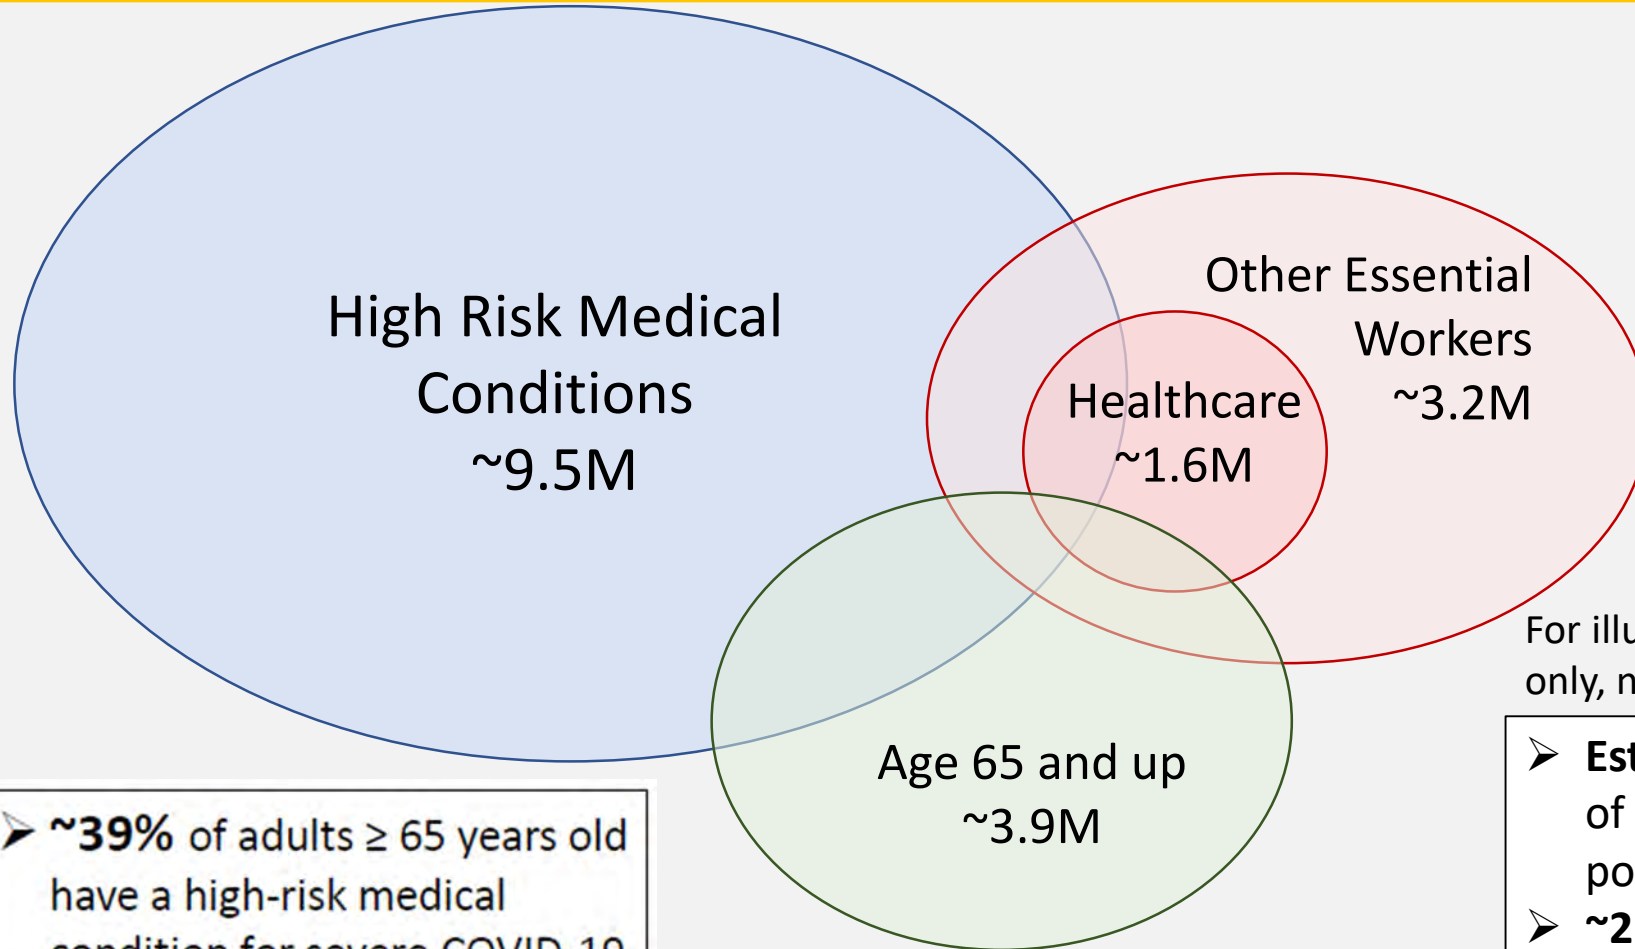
High Risk Medical Conditions ~9.5M

Other Essential Workers ~3.2M

Healthcare ~1.6M

Age 65 and up ~3.9M

For illu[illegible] only, n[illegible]

➢ ~39% of adults ≥ 65 years old have a high-risk medical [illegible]

➢ Est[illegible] of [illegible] po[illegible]
➢ ~2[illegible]